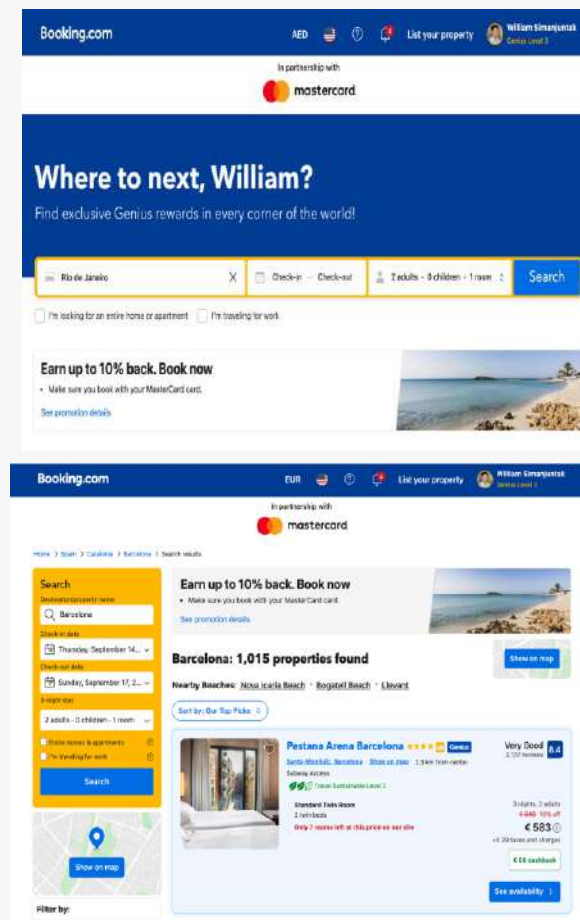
Booking.com
AED
List your property
William Simanjuntak
Genius Level 3

In partnership with
mastercard

Where to next, William?
Find exclusive Genius rewards in every corner of the world!

Rio de Janeiro
Check-in — Check-out
2 adults · 0 children · 1 room
Search

I'm looking for an entire home or apartment
I'm traveling for work

Earn up to 10% back. Book now
• Make sure you book with your MasterCard card.
See promotion details

Booking.com
EUR
List your property
William Simanjuntak
Genius Level 3

In partnership with
mastercard

Home > Spain > Catalonia > Barcelona > Search results

Search
Destination/property name:
Barcelona
Check-in date
Thursday, September 14...
Check-out date
Sunday, September 17, 2...
3-night stay
2 adults · 0 children · 1 room
Entire homes & apartments
I'm traveling for work
Search

Show on map

Filter by:

Earn up to 10% back. Book now
• Make sure you book with your MasterCard card.
See promotion details

Barcelona: 1,015 properties found
Show on map

Nearby Beaches: Nova Icaria Beach · Bogatell Beach · Llevant

Sort by: Our Top Picks

Pestana Arena Barcelona
Genius
Sants-Montjuïc, Barcelona Show on map 1.5km from centre
Subway Access
Travel Sustainable Level 1
Standard Twin Room
2 twin beds
Only 3 rooms left at this price on our site

Very Good
8.4
2,137 reviews
3 nights, 2 adults
€ 648 10% off
€ 583
+€ 20 taxes and charges
€ 58 cashback
See availability